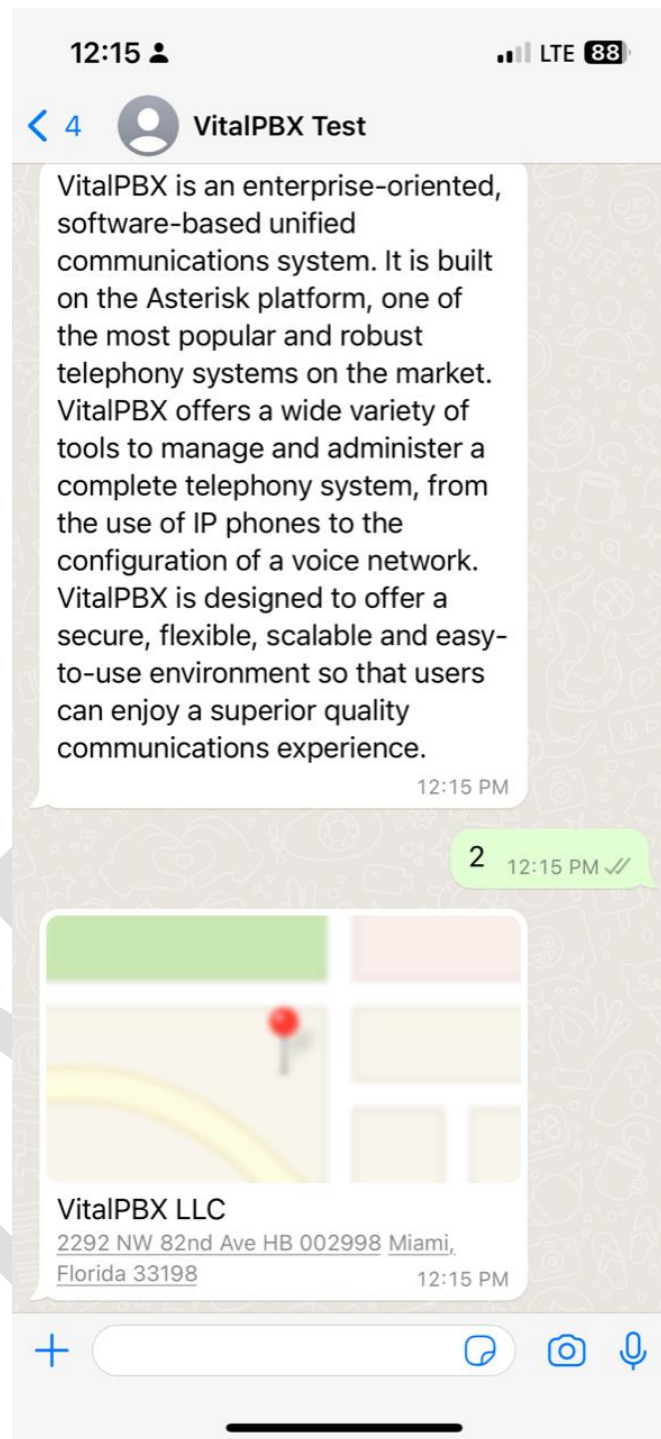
12:15

LTE 88

4 VitalPBX Test

VitalPBX is an enterprise-oriented, software-based unified communications system. It is built on the Asterisk platform, one of the most popular and robust telephony systems on the market. VitalPBX offers a wide variety of tools to manage and administer a complete telephony system, from the use of IP phones to the configuration of a voice network. VitalPBX is designed to offer a secure, flexible, scalable and easy-to-use environment so that users can enjoy a superior quality communications experience.

12:15 PM

2 12:15 PM

VitalPBX LLC
2292 NW 82nd Ave HB 002998 Miami, Florida 33198
12:15 PM